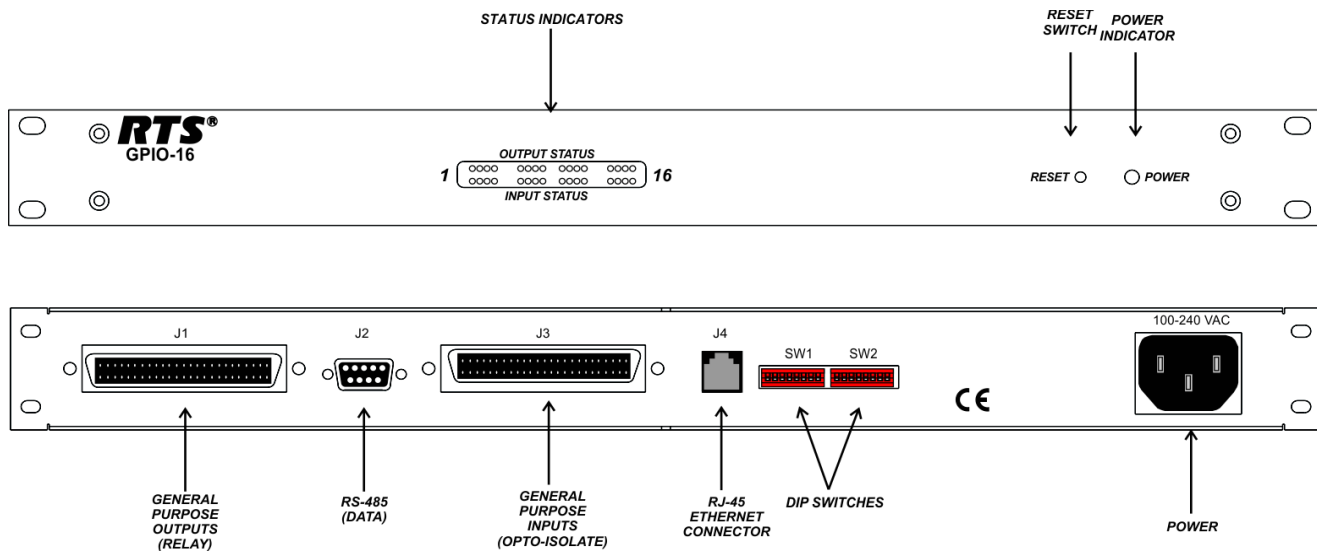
STATUS INDICATORS

RESET SWITCH

POWER INDICATOR

RTS®
GPIO-16

OUTPUT STATUS
1
16
INPUT STATUS

RESET

POWER

J1

J2

J3

J4

SW1

SW2

100-240 VAC

CE

GENERAL PURPOSE OUTPUTS (RELAY)

RS-485 (DATA)

GENERAL PURPOSE INPUTS (OPTO-ISOLATE)

RJ-45 ETHERNET CONNECTOR

DIP SWITCHES

POWER